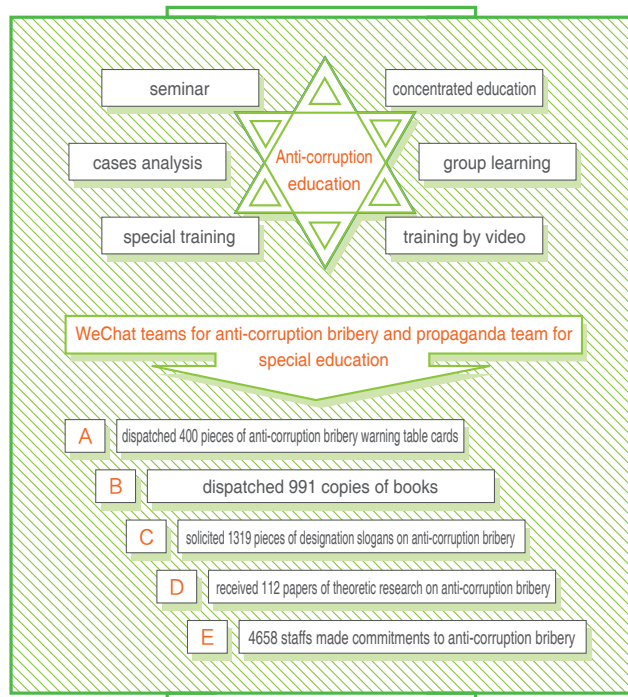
seminar

concentrated education

Anti-corruption education

cases analysis

group learning

special training

training by video

WeChat teams for anti-corruption bribery and propaganda team for special education

A dispatched 400 pieces of anti-corruption bribery warning table cards

B dispatched 991 copies of books

C solicited 1319 pieces of designation slogans on anti-corruption bribery

D received 112 papers of theoretic research on anti-corruption bribery

E 4658 staffs made commitments to anti-corruption bribery